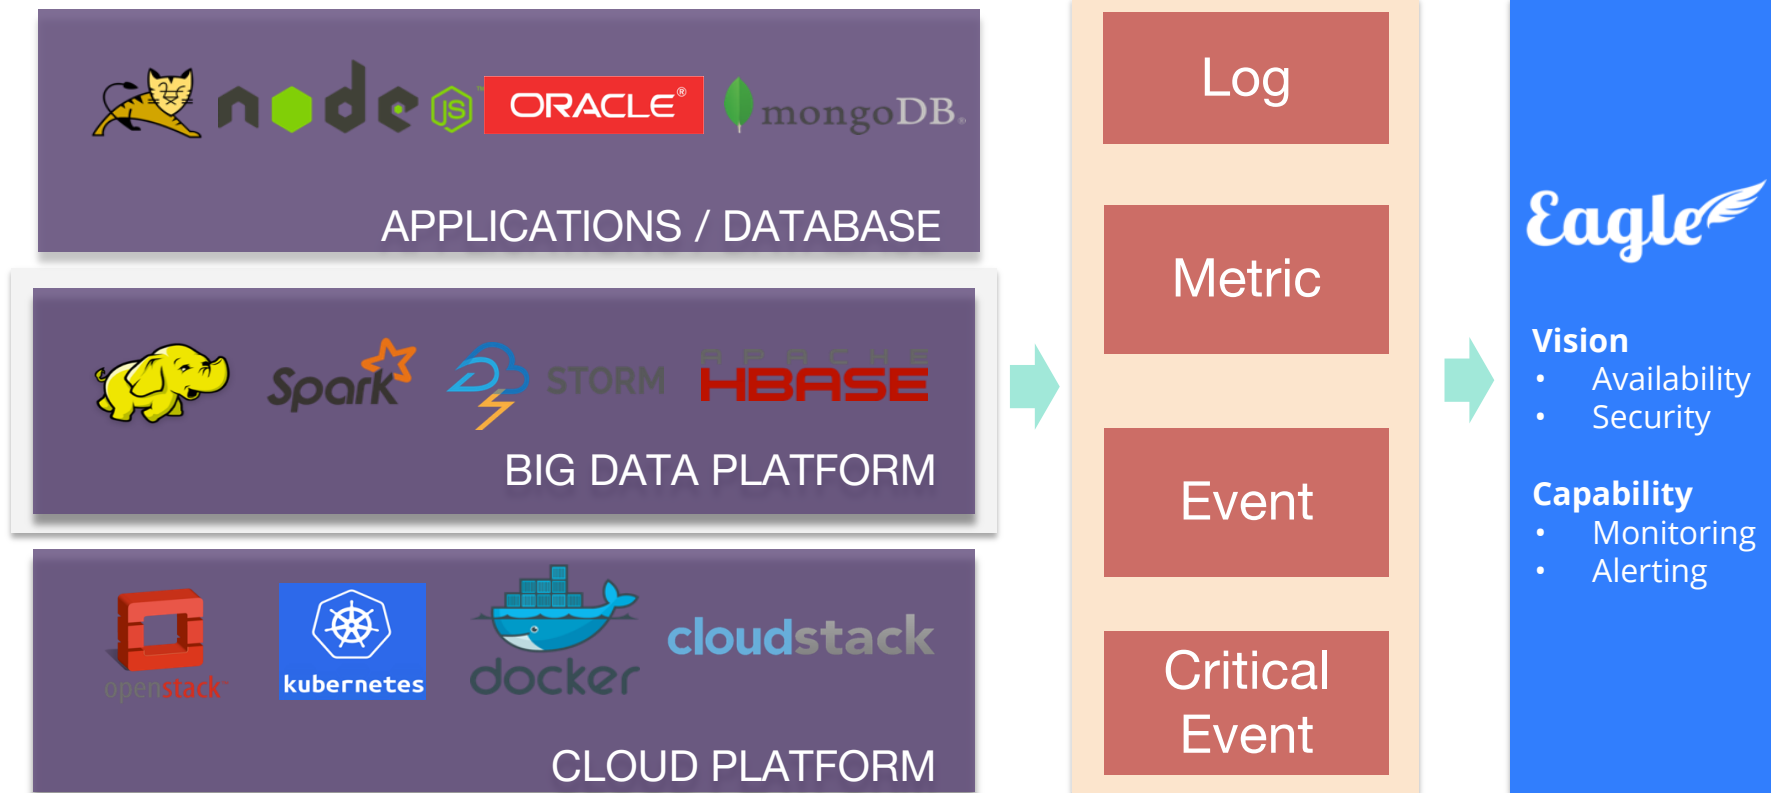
node JS ORACLE® mongoDB.

APPLICATIONS / DATABASE

Spark STORM APACHE HBASE

BIG DATA PLATFORM

openstack kubernetes docker cloudstack

CLOUD PLATFORM

Log

Metric

Event

Critical Event

Eagle

Vision
• Availability
• Security

Capability
• Monitoring
• Alerting